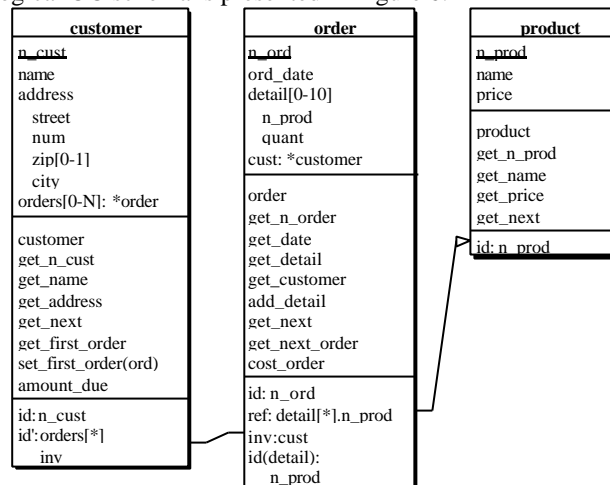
customer
n_cust
name
address
street
num
zip[0-1]
city
orders[0-N]: *order
customer
get_n_cust
get_name
get_address
get_next
get_first_order
set_first_order(ord)
amount_due
id: n_cust
id': orders[*]
inv

order
n_ord
ord_date
detail[0-10]
n_prod
quant
cust: *customer
order
get_n_order
get_date
get_detail
get_customer
add_detail
get_next
get_next_order
cost_order
id: n_ord
ref: detail[*].n_prod
inv: cust
id(detail):
n_prod

product
n_prod
name
price
product
get_n_prod
get_name
get_price
get_next
id: n_prod